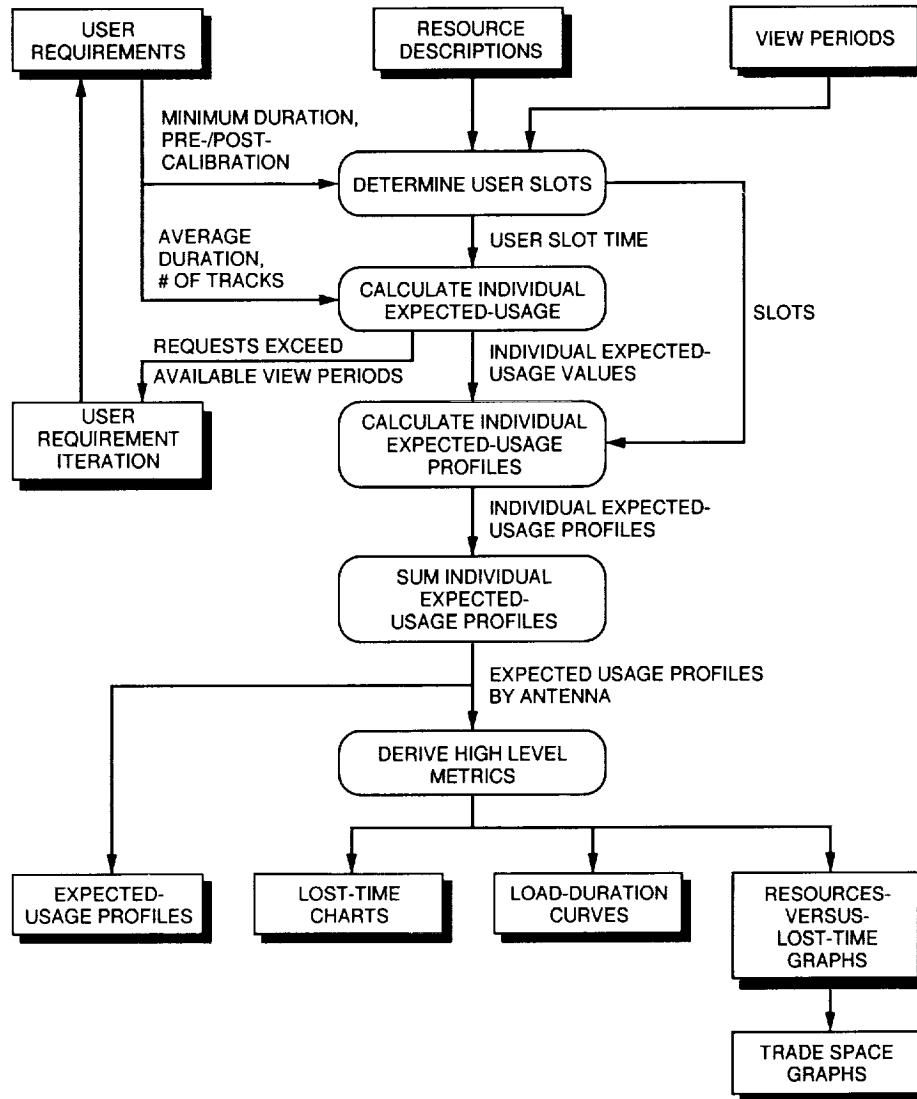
USER REQUIREMENTS

RESOURCE DESCRIPTIONS

VIEW PERIODS

MINIMUM DURATION, PRE-/POST-CALIBRATION

DETERMINE USER SLOTS

USER SLOT TIME

AVERAGE DURATION, # OF TRACKS

CALCULATE INDIVIDUAL EXPECTED-USAGE

SLOTS

REQUESTS EXCEED AVAILABLE VIEW PERIODS

INDIVIDUAL EXPECTED-USAGE VALUES

USER REQUIREMENT ITERATION

CALCULATE INDIVIDUAL EXPECTED-USAGE PROFILES

INDIVIDUAL EXPECTED-USAGE PROFILES

SUM INDIVIDUAL EXPECTED-USAGE PROFILES

EXPECTED USAGE PROFILES BY ANTENNA

DERIVE HIGH LEVEL METRICS

EXPECTED-USAGE PROFILES

LOST-TIME CHARTS

LOAD-DURATION CURVES

RESOURCES-VERSUS-LOST-TIME GRAPHS

TRADE SPACE GRAPHS